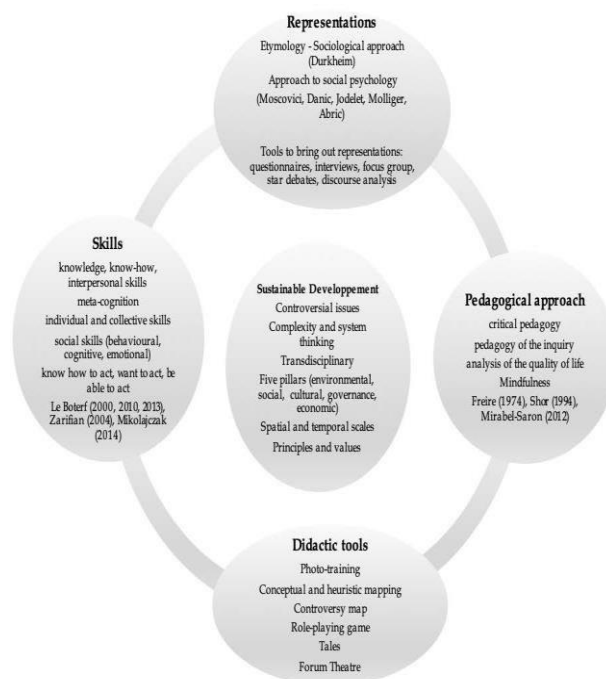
Representations

Etymology - Sociological approach (Durkheim)

Approach to social psychology

(Moscovici, Danic, Jodelet, Molliger, Abric)

Tools to bring out representations: questionnaires, interviews, focus group, star debates, discourse analysis

Skills

knowledge, know-how, interpersonal skills

meta-cognition

individual and collective skills

social skills (behavioural, cognitive, emotional)

know how to act, want to act, be able to act

Le Boterf (2000, 2010, 2013), Zarifian (2004), Mikolajczak (2014)

Sustainable Developpement

Controversial issues

Complexity and system thinking

Transdisciplinary

Five pillars (environmental, social, cultural, governance, economic)

Spatial and temporal scales

Principles and values

Pedagogical approach

critical pedagogy

pedagogy of the inquiry

analysis of the quality of life

Mindfulness

Freire (1974), Shor (1994), Mirabel-Saron (2012)

Didactic tools

Photo-training

Conceptual and heuristic mapping

Controversy map

Role-playing game

Tales

Forum Theatre